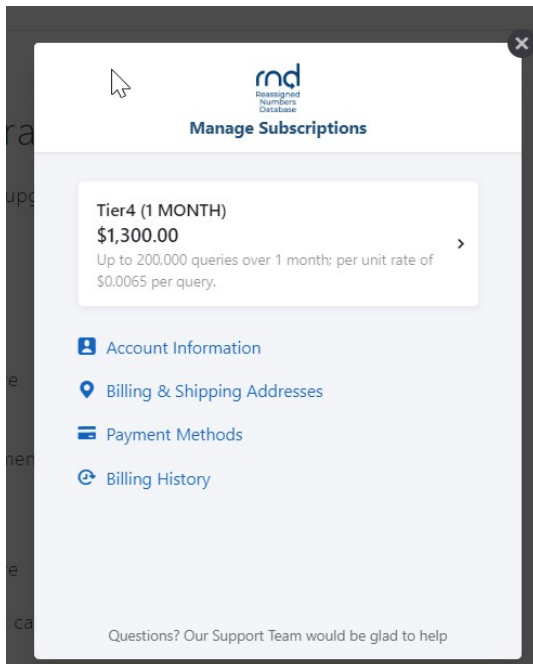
ra
upg
e
men
e
ca

rnd
Reassigned Numbers Database
Manage Subscriptions

Tier4 (1 MONTH)
$1,300.00
Up to 200,000 queries over 1 month; per unit rate of $0.0065 per query.

Account Information
Billing & Shipping Addresses
Payment Methods
Billing History

Questions? Our Support Team would be glad to help